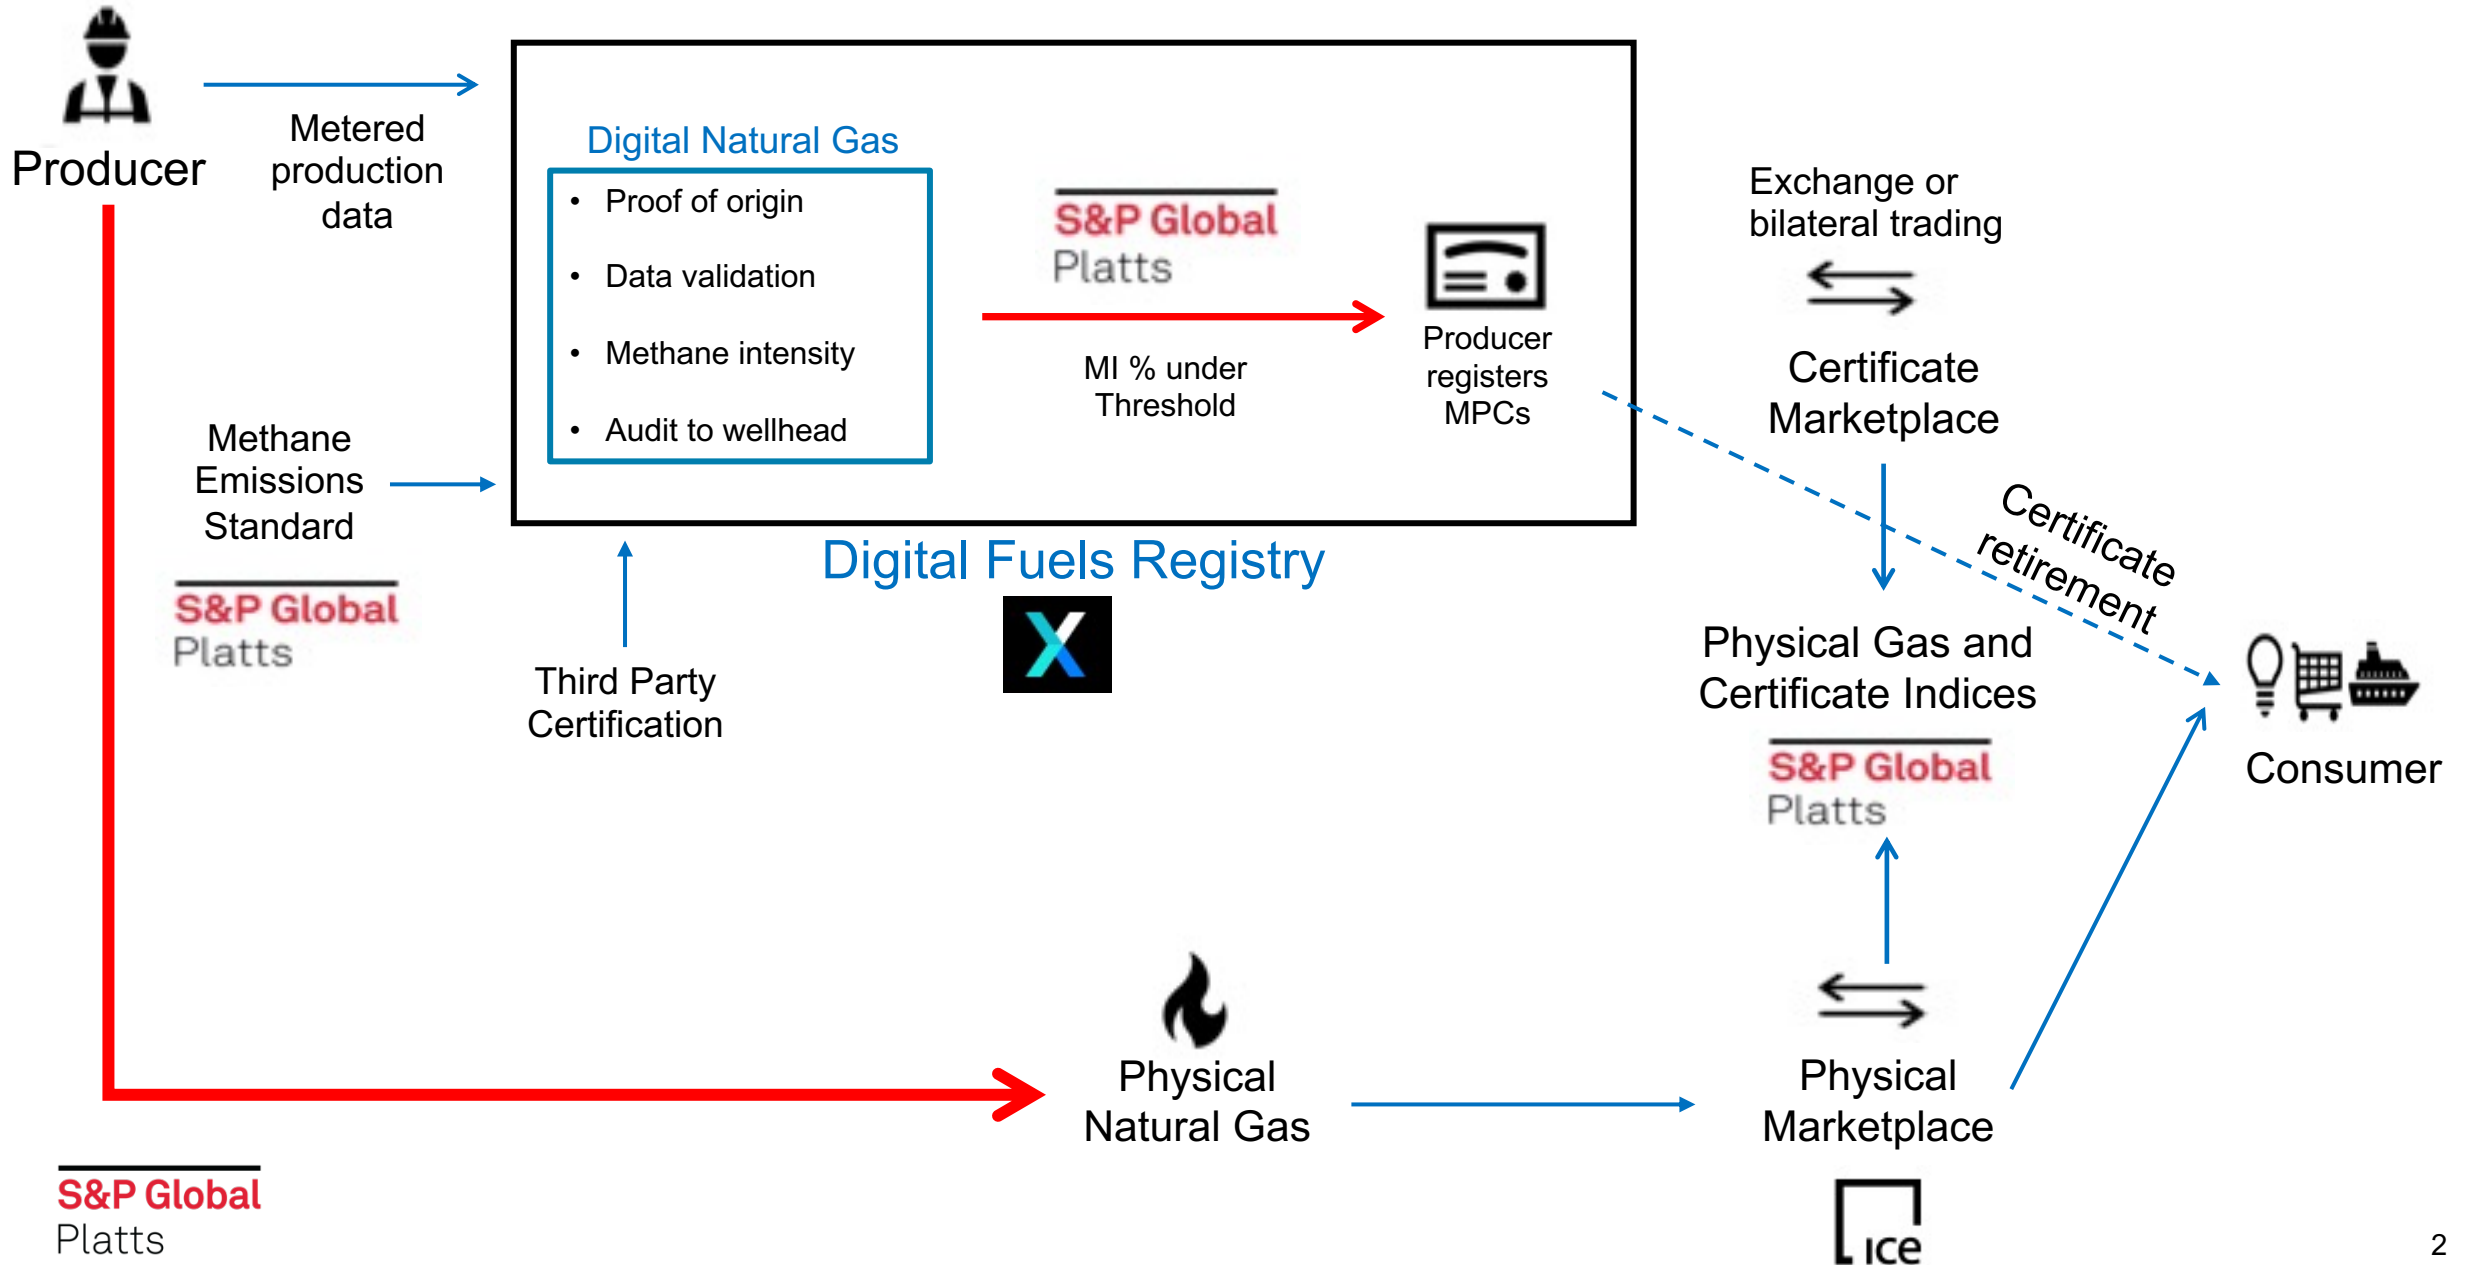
Producer

Metered production data

Digital Natural Gas

- Proof of origin
- Data validation
- Methane intensity
- Audit to wellhead

S&P Global Platts

MI % under Threshold

Producer registers MPCs

Exchange or bilateral trading

Certificate Marketplace

Methane Emissions Standard

S&P Global Platts

Third Party Certification

Digital Fuels Registry

X

Certificate retirement

Physical Gas and Certificate Indices

S&P Global Platts

Consumer

Physical Natural Gas

Physical Marketplace

ice

S&P Global Platts

2